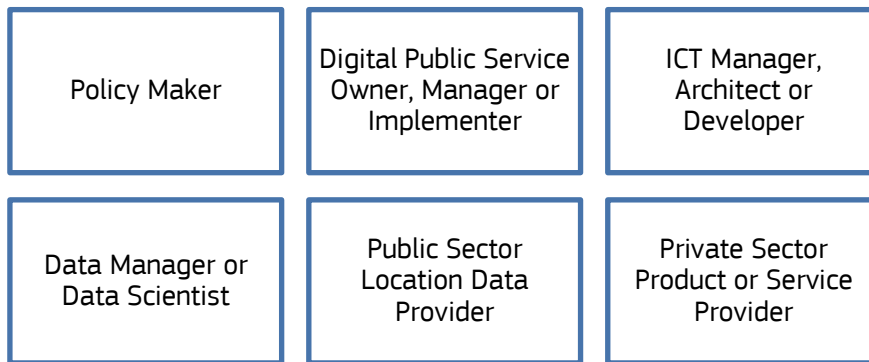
Policy Maker

Digital Public Service Owner, Manager or Implementer

ICT Manager, Architect or Developer

Data Manager or Data Scientist

Public Sector Location Data Provider

Private Sector Product or Service Provider